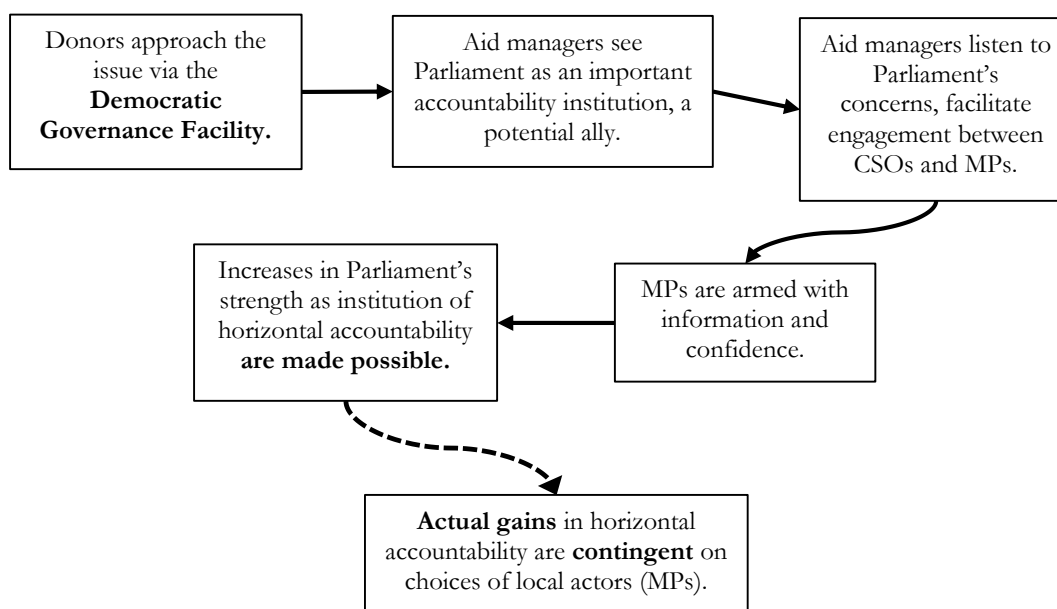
Donors approach the issue via the **Democratic Governance Facility.**

Aid managers see Parliament as an important accountability institution, a potential ally.

Aid managers listen to Parliament's concerns, facilitate engagement between CSOs and MPs.

MPs are armed with information and confidence.

Increases in Parliament's strength as institution of horizontal accountability **are made possible.**

**Actual gains** in horizontal accountability are **contingent** on choices of local actors (MPs).